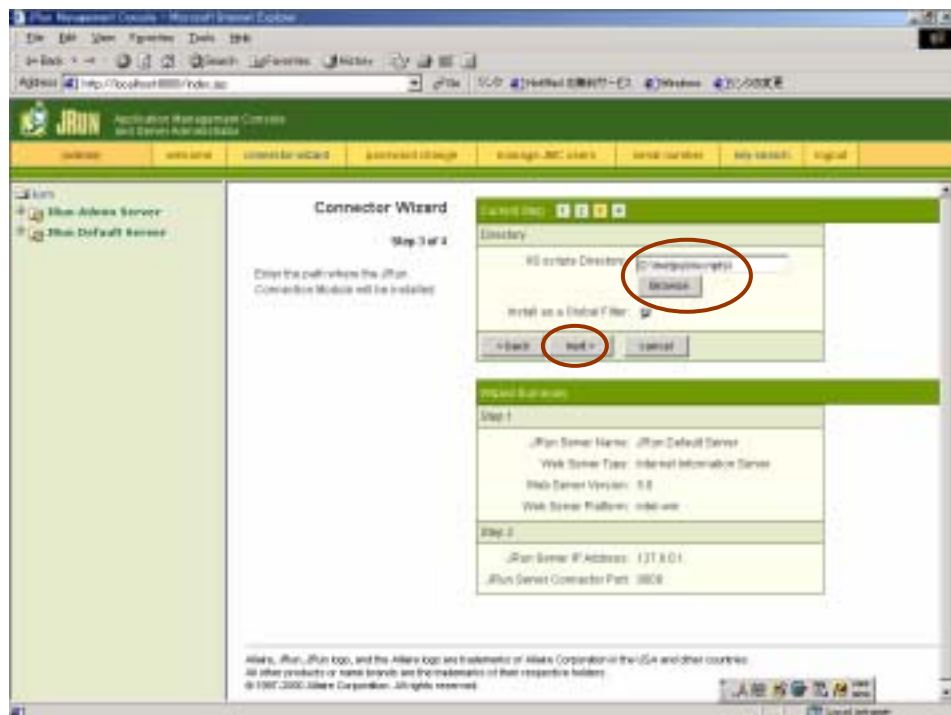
JRun Management Console - Microsoft Internet Explorer

File Edit View Favorites Tools Help

Back Search Favorites History

Address http://localhost:8000/index.jsp Go リンク Hotmail 無料サービス Windows リンクの変更

JRun Application Management Console and Server Administration

welcome connector wizard password change manage JMC users serial number tab search logout

JRun

JRun Admin Server

JRun Default Server

Connector Wizard

Step 3 of 4

Enter the path where the JRun Connection Module will be installed.

Current step: 1 2 3 4

Directory

IIS scripts Directory C:\Inetpub\scripts

Browse

Install as a Global Filter

< back next > cancel

Wizard Summary

Step 1

JRun Server Name: JRun Default Server

Web Server Type: Internet Information Server

Web Server Version: 5.0

Web Server Platform: intel-win

Step 2

JRun Server IP Address: 127.0.0.1

JRun Server Connector Port: 9000

Allaire, JRun, JRun logo, and the Allaire logo are trademarks of Allaire Corporation in the USA and other countries.
All other products or name brands are the trademarks of their respective holders.
© 1997-2000 Allaire Corporation. All rights reserved.

Local intranet